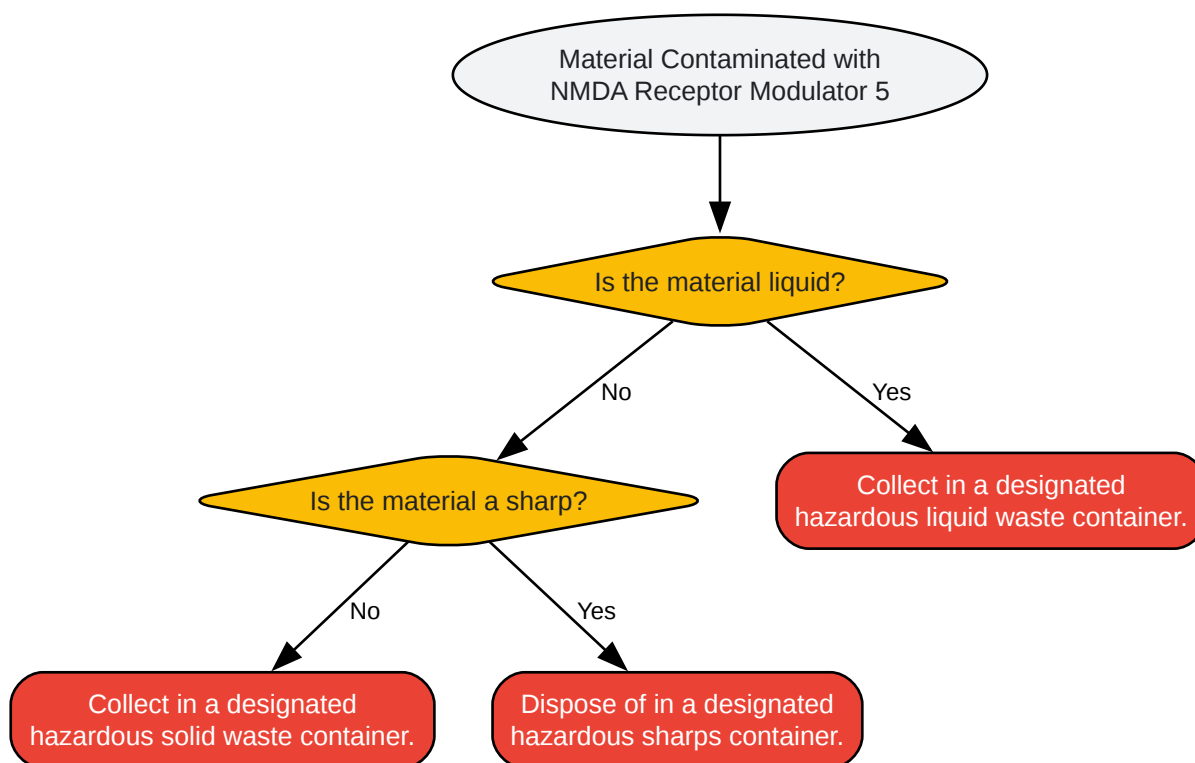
Material Contaminated with NMDA Receptor Modulator 5

Is the material liquid?

No

Yes

Is the material a sharp?

Collect in a designated hazardous liquid waste container.

No

Yes

Collect in a designated hazardous solid waste container.

Dispose of in a designated hazardous sharps container.